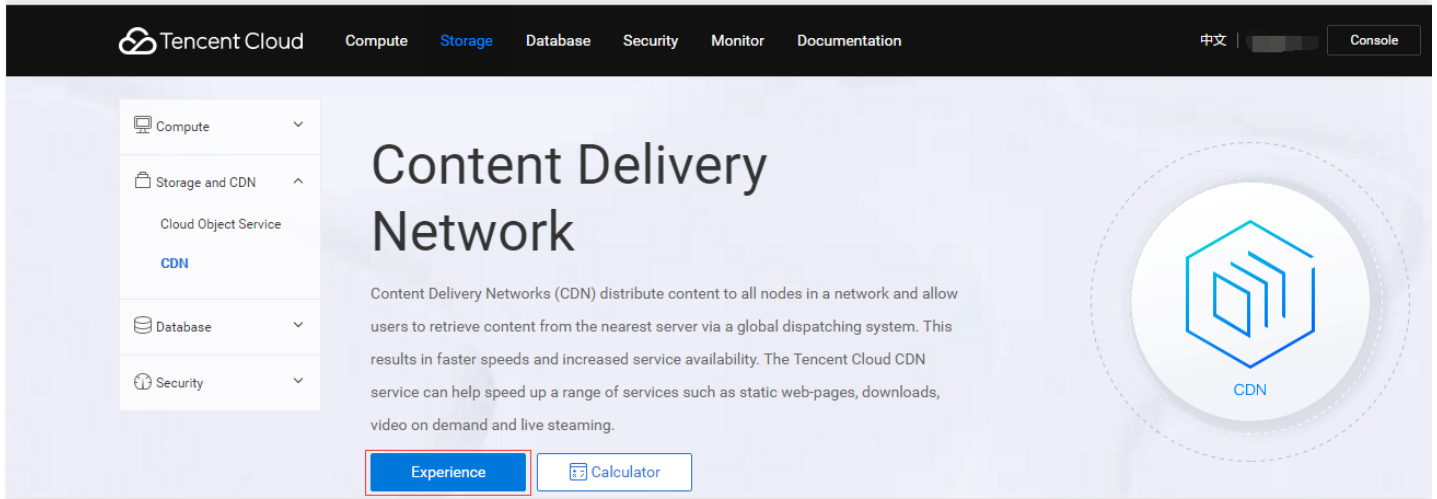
Tencent Cloud Compute Storage Database Security Monitor Documentation 中文 | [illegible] Console

Compute

Storage and CDN

Cloud Object Service

CDN

Database

Security

Content Delivery Network

Content Delivery Networks (CDN) distribute content to all nodes in a network and allow users to retrieve content from the nearest server via a global dispatching system. This results in faster speeds and increased service availability. The Tencent Cloud CDN service can help speed up a range of services such as static web-pages, downloads, video on demand and live steaming.

Experience

Calculator

CDN